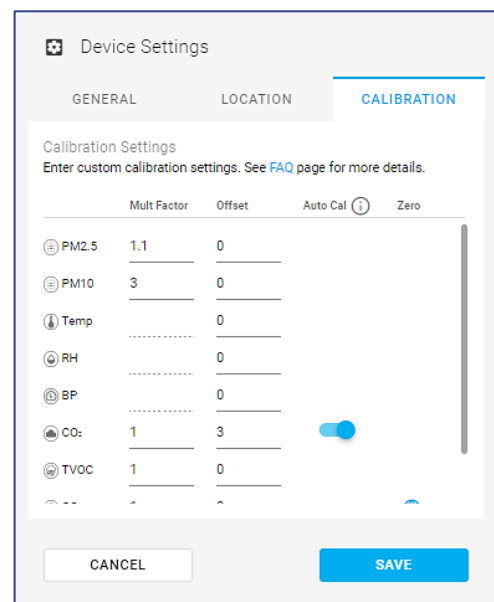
Device Settings

GENERAL LOCATION CALIBRATION

Calibration Settings
Enter custom calibration settings. See FAQ page for more details.

| | Mult Factor | Offset | Auto Cal | Zero |
|---|---|---|---|---|
| PM2.5 | 1.1 | 0 | | |
| PM10 | 3 | 0 | | |
| Temp | | 0 | | |
| RH | | 0 | | |
| BP | | 0 | | |
| $CO_2$ | 1 | 3 | | |
| TVOC | 1 | 0 | | |
| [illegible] | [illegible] | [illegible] | | |

CANCEL SAVE